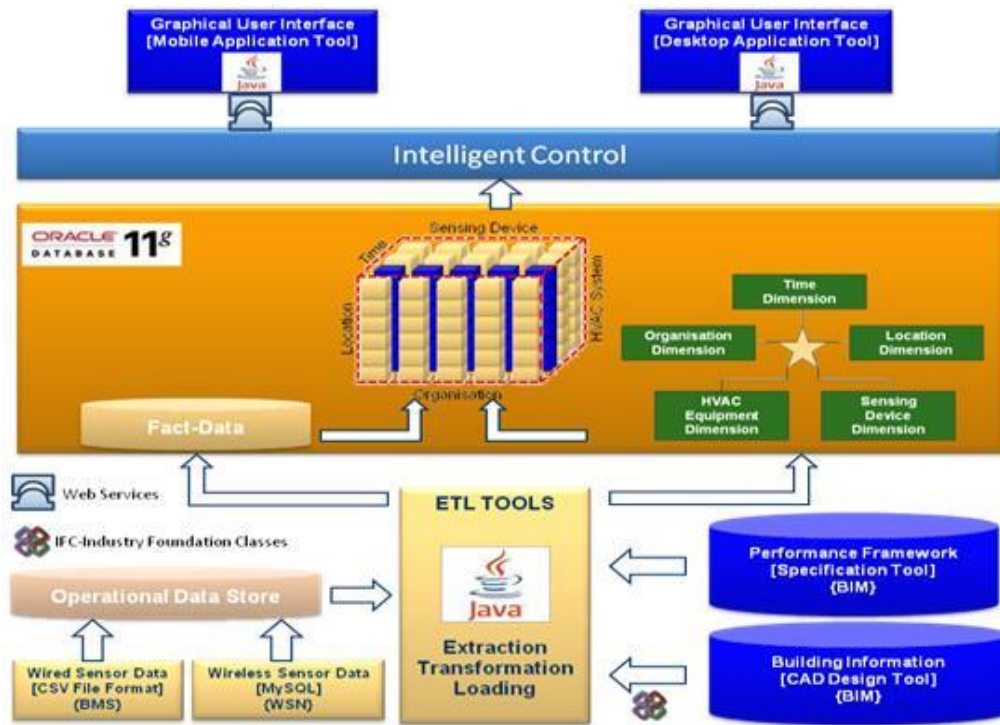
Graphical User Interface
[Mobile Application Tool]

Java

Graphical User Interface
[Desktop Application Tool]

Java

Intelligent Control

ORACLE DATABASE 11g

Sensing Device

Time

HVAC System

Location

Organisation

Time Dimension

Organisation Dimension

Location Dimension

HVAC Equipment Dimension

Sensing Device Dimension

Fact-Data

Web Services

IFC-Industry Foundation Classes

Operational Data Store

Wired Sensor Data
[CSV File Format]
(BMS)

Wireless Sensor Data
[MySQL]
(WSN)

ETL TOOLS

Java

Extraction
Transformation
Loading

Performance Framework
[Specification Tool]
{BIM}

Building Information
[CAD Design Tool]
{BIM}